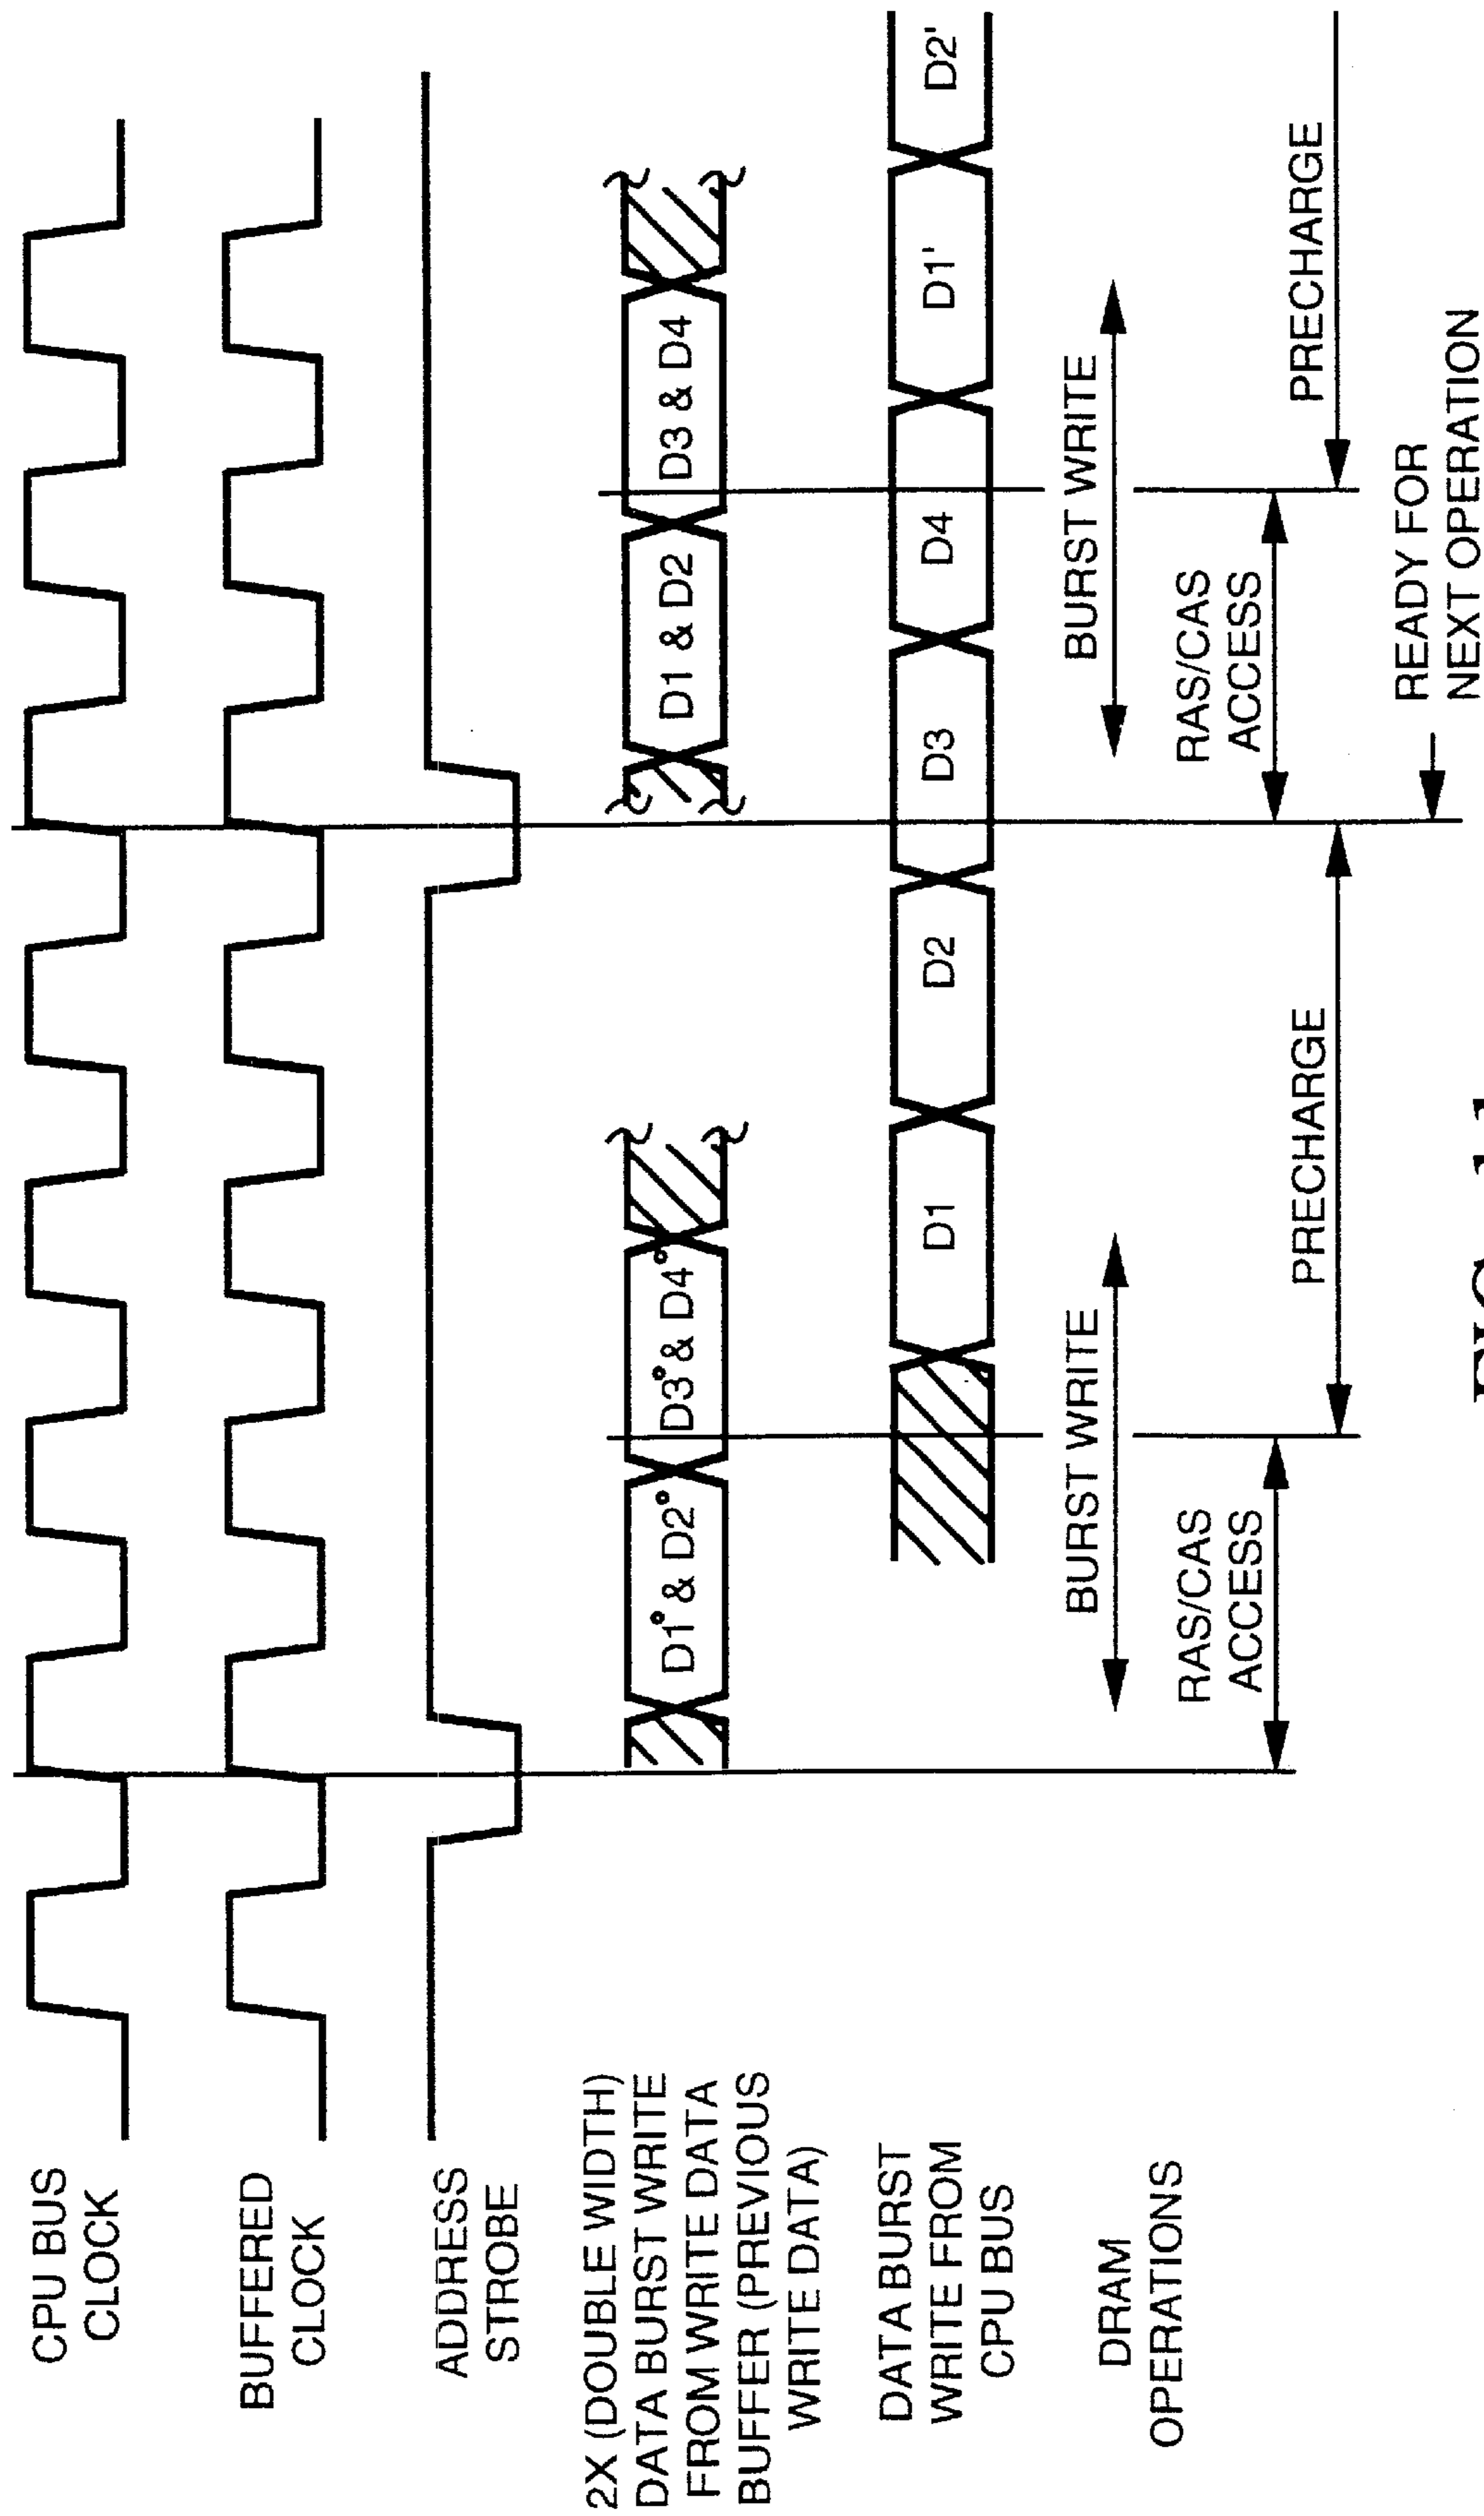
CPU BUS CLOCK

BUFFERED CLOCK

ADDRESS STROBE

2X (DOUBLE WIDTH) DATA BURST WRITE FROM WRITE DATA BUFFER (PREVIOUS WRITE DATA)

DATA BURST WRITE FROM CPU BUS

DRAM OPERATIONS

D1° & D2°

D3° & D4°

D1 & D2

D3 & D4

D1

D2

D3

D4

D1'

D2'

BURST WRITE

RAS/CAS ACCESS

PRECHARGE

BURST WRITE

RAS/CAS ACCESS

PRECHARGE

READY FOR NEXT OPERATION

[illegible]